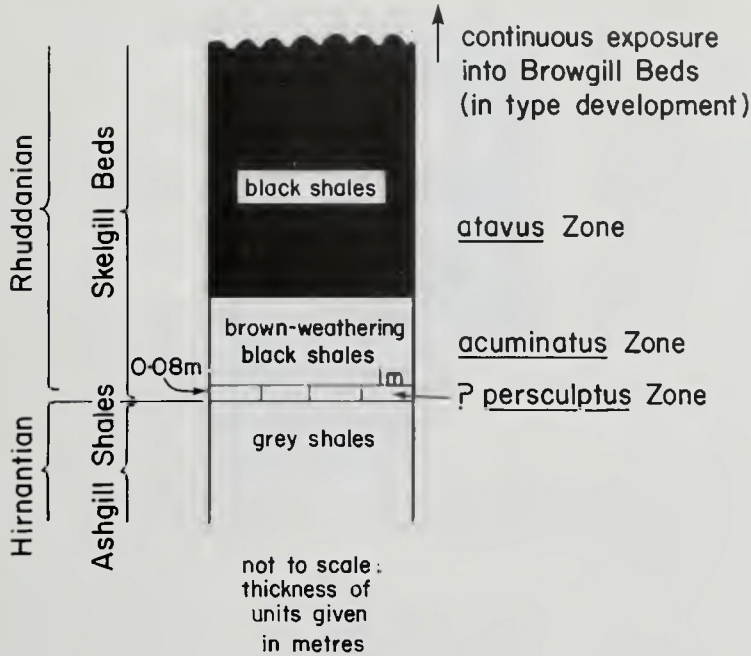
Rhuddanian

Skelgill Beds

Hirnantian

Ashgill Shales

continuous exposure into Browgill Beds (in type development)

black shales

atavus Zone

brown-weathering black shales

acuminatus Zone

0·08m

1m

? persculptus Zone

grey shales

not to scale: thickness of units given in metres